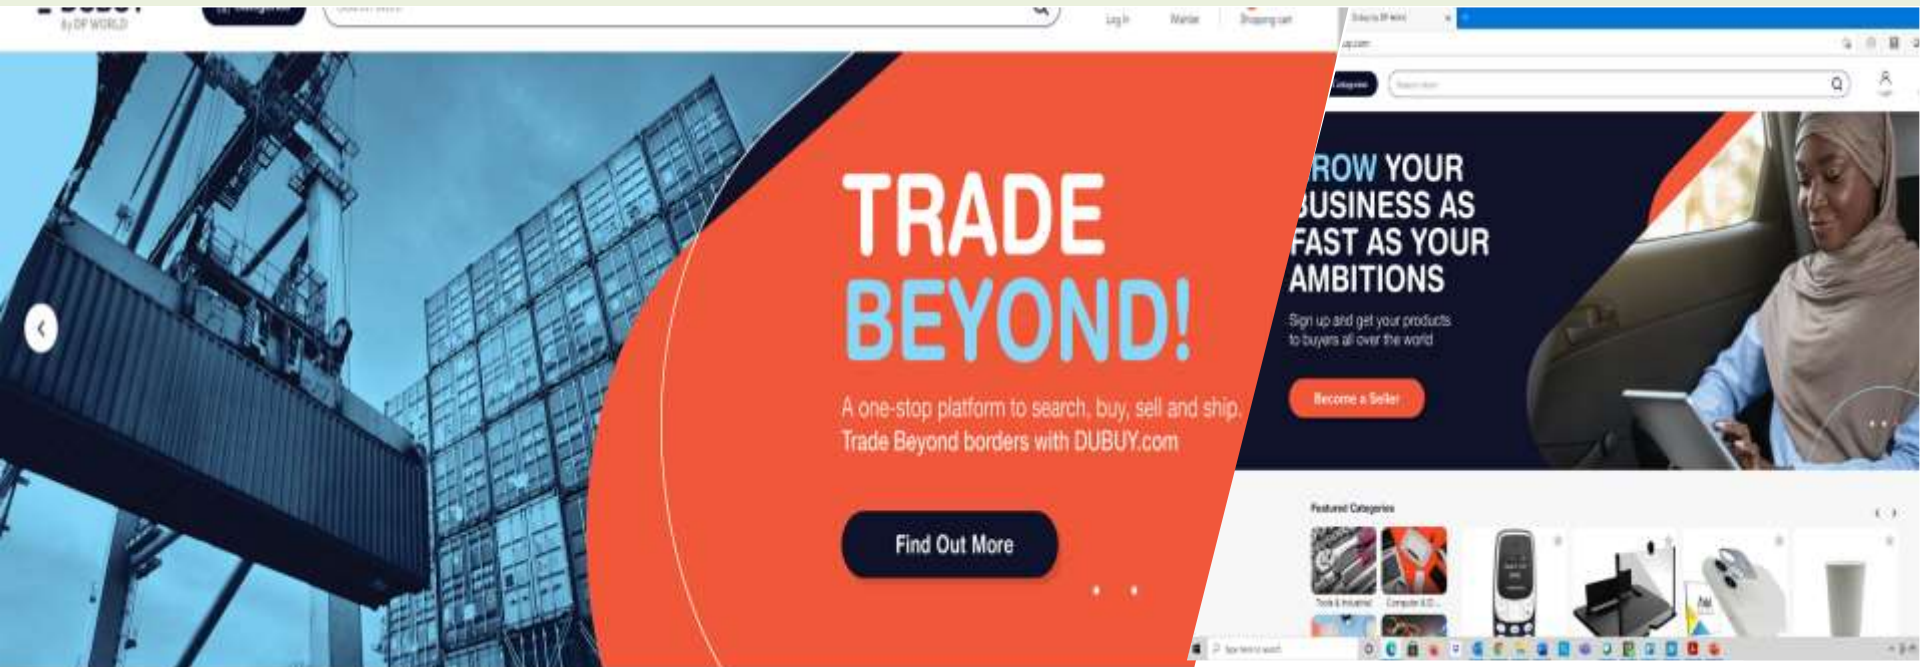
By DP WORLD

Log In

Wishlist

Shopping cart

TRADE BEYOND!

A one-stop platform to search, buy, sell and ship. Trade Beyond borders with DUBUY.com

Find Out More

ROW YOUR BUSINESS AS FAST AS YOUR AMBITIONS

Sign up and get your products to buyers all over the world

Become a Seller

Featured Categories

Tools & Industrial

Computer & O...